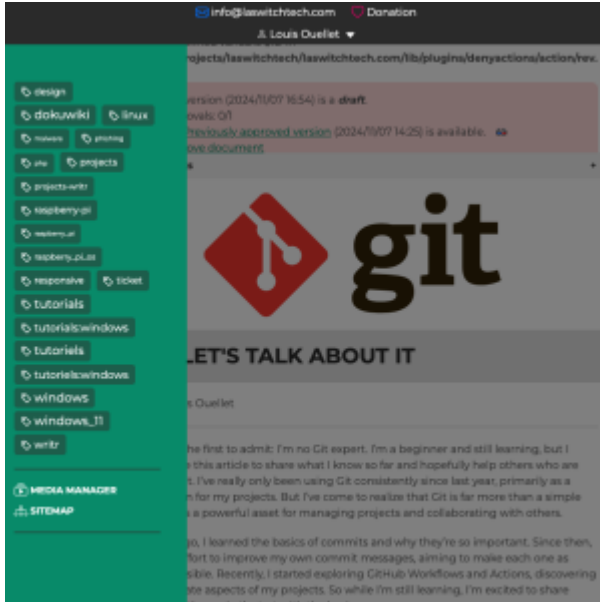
info@laswitchtech.com Donation
Louis Ouellet

projects/laswitchtech/laswitchtech.com/lib/plugins/denyactions/action/rev.

version (2024/11/07 16:54) is a draft.
vels: 0/1
previously approved version (2024/11/07 14:25) is available.
ve document

design
dokuwiki
linux
malware
phishing
php
projects
projects-writr
raspberry-pi
raspberry-pi
raspberry_pi_os
responsive
ticket
tutorials
tutorials:windows
tutoriels
tutoriels:windows
windows
windows_11
writr

MEDIA MANAGER
SITEMAP

git

LET'S TALK ABOUT IT

s Ouellet

he first to admit: I'm no Git expert. I'm a beginner and still learning, but I this article to share what I know so far and hopefully help others who are t. I've really only been using Git consistently since last year, primarily as a n for my projects. But I've come to realize that Git is far more than a simple a powerful asset for managing projects and collaborating with others.

go, I learned the basics of commits and why they're so important. Since then, ffort to improve my own commit messages, aiming to make each one as sible. Recently, I started exploring GitHub Workflows and Actions, discovering ate aspects of my projects. So while I'm still learning, I'm excited to share